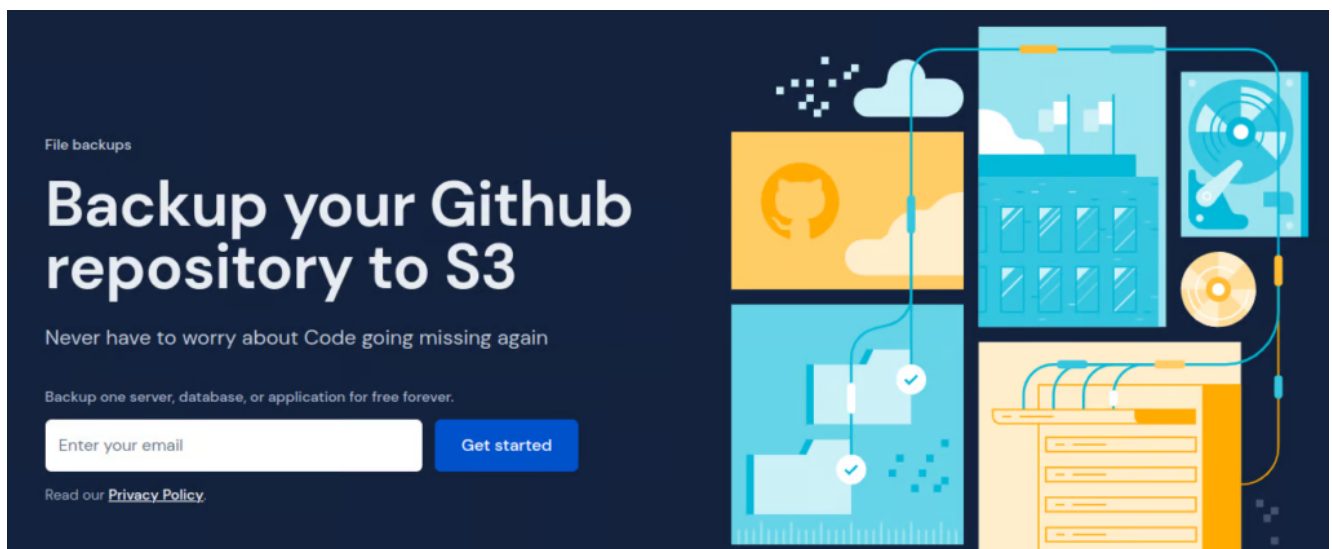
File backups

Backup your Github repository to S3

Never have to worry about Code going missing again

Backup one server, database, or application for free forever.

Enter your email

Get started

Read our Privacy Policy.